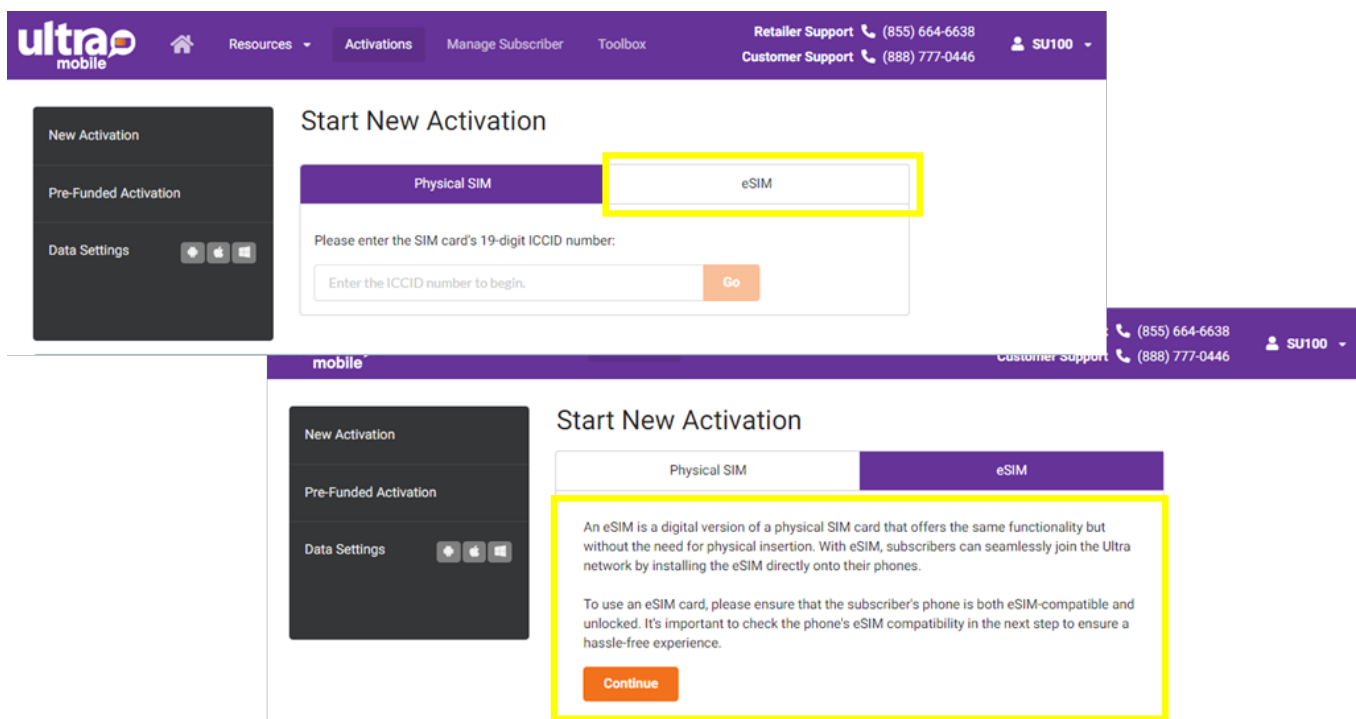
ultra mobile

Resources Activations Manage Subscriber Toolbox

Retailer Support (855) 664-6638
Customer Support (888) 777-0446

SU100

New Activation

Pre-Funded Activation

Data Settings

Start New Activation

Physical SIM | eSIM

Please enter the SIM card's 19-digit ICCID number:

Enter the ICCID number to begin.

Go

(855) 664-6638
Customer Support (888) 777-0446

SU100

mobile

New Activation

Pre-Funded Activation

Data Settings

Start New Activation

Physical SIM | eSIM

An eSIM is a digital version of a physical SIM card that offers the same functionality but without the need for physical insertion. With eSIM, subscribers can seamlessly join the Ultra network by installing the eSIM directly onto their phones.

To use an eSIM card, please ensure that the subscriber's phone is both eSIM-compatible and unlocked. It's important to check the phone's eSIM compatibility in the next step to ensure a hassle-free experience.

Continue